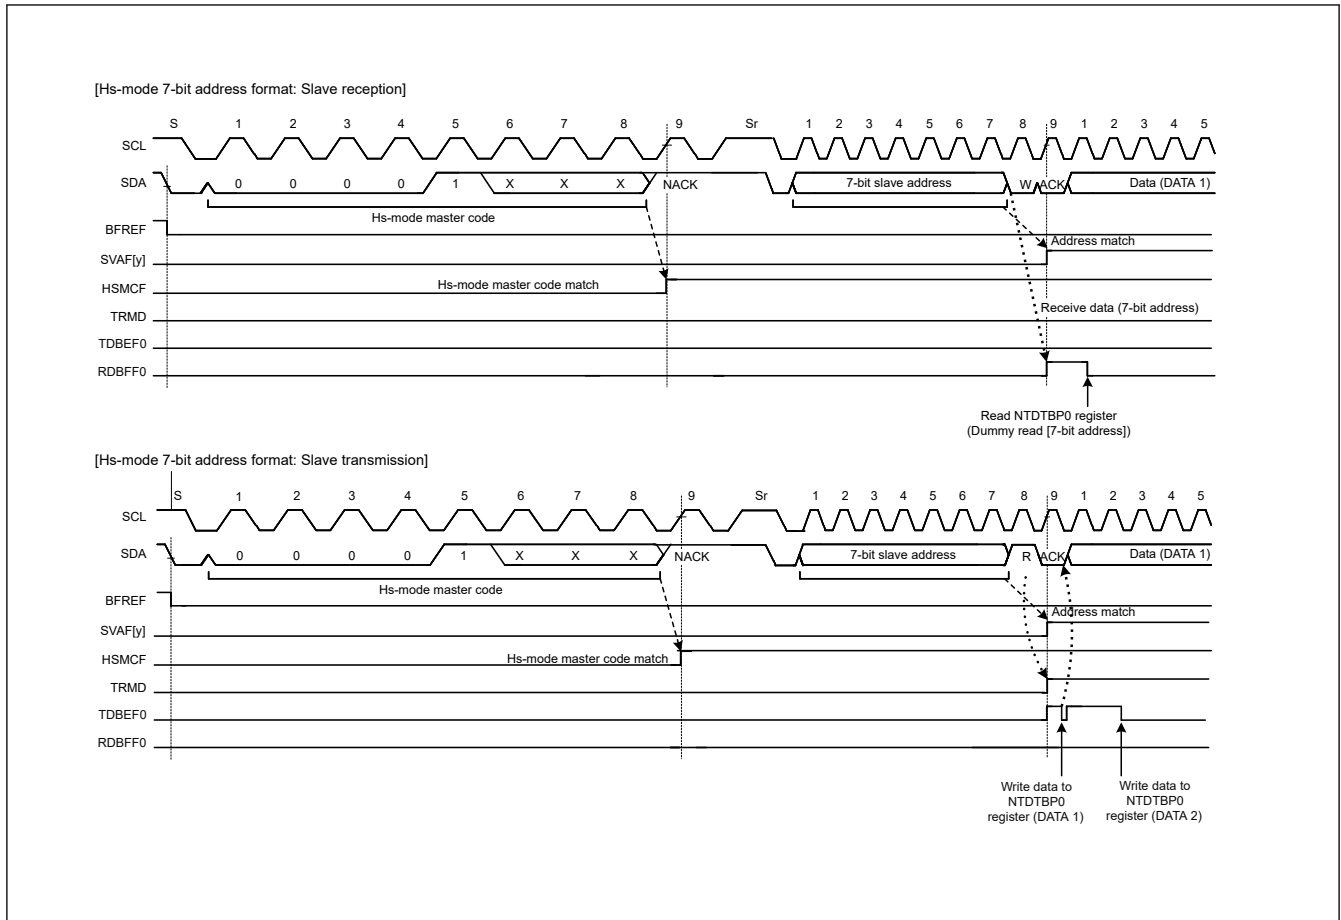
[Hs-mode 7-bit address format: Slave reception]

S 1 2 3 4 5 6 7 8 9 Sr 1 2 3 4 5 6 7 8 9 1 2 3 4 5

SCL

SDA 0 0 0 0 1 X X X NACK 7-bit slave address W ACK Data (DATA 1)

Hs-mode master code

BFREF

Address match

SVAF[y]

HSMCF

Hs-mode master code match

TRMD

Receive data (7-bit address)

TDBEF0

RDBFF0

Read NTDTBP0 register (Dummy read [7-bit address])

[Hs-mode 7-bit address format: Slave transmission]

S 1 2 3 4 5 6 7 8 9 Sr 1 2 3 4 5 6 7 8 9 1 2 3 4 5

SCL

SDA 0 0 0 0 1 X X X NACK 7-bit slave address R ACK Data (DATA 1)

Hs-mode master code

BFREF

Address match

SVAF[y]

HSMCF

Hs-mode master code match

TRMD

TDBEF0

RDBFF0

Write data to NTDTBP0 register (DATA 1)

Write data to NTDTBP0 register (DATA 2)